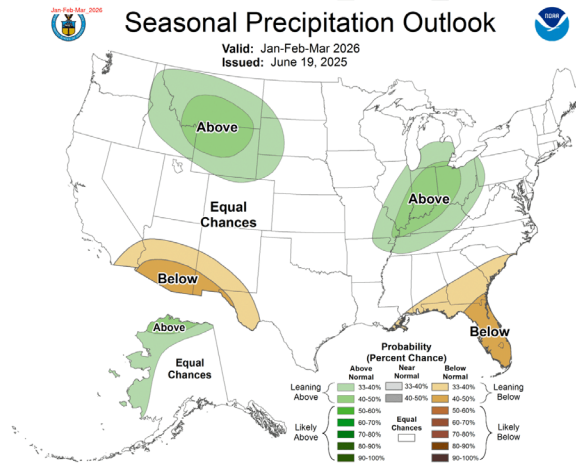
Jan-Feb-Mar_2026

Seasonal Precipitation Outlook

Valid: Jan-Feb-Mar 2026
Issued: June 19, 2025

NOAA

Above

Equal Chances

Above

Below

Below

Above

Equal Chances

Probability (Percent Chance)

| | Above Normal | Near Normal | Below Normal | |
|---|---|---|---|---|
| Leaning Above | 33-40% | 33-40% | 33-40% | Leaning Below |
| | 40-50% | 40-50% | 40-50% | |
| Likely Above | 50-60% | | 50-60% | Likely Below |
| | 60-70% | Equal Chances | 60-70% | |
| | 70-80% | | 70-80% | |
| | 80-90% | | 80-90% | |
| | 90-100% | | 90-100% | |